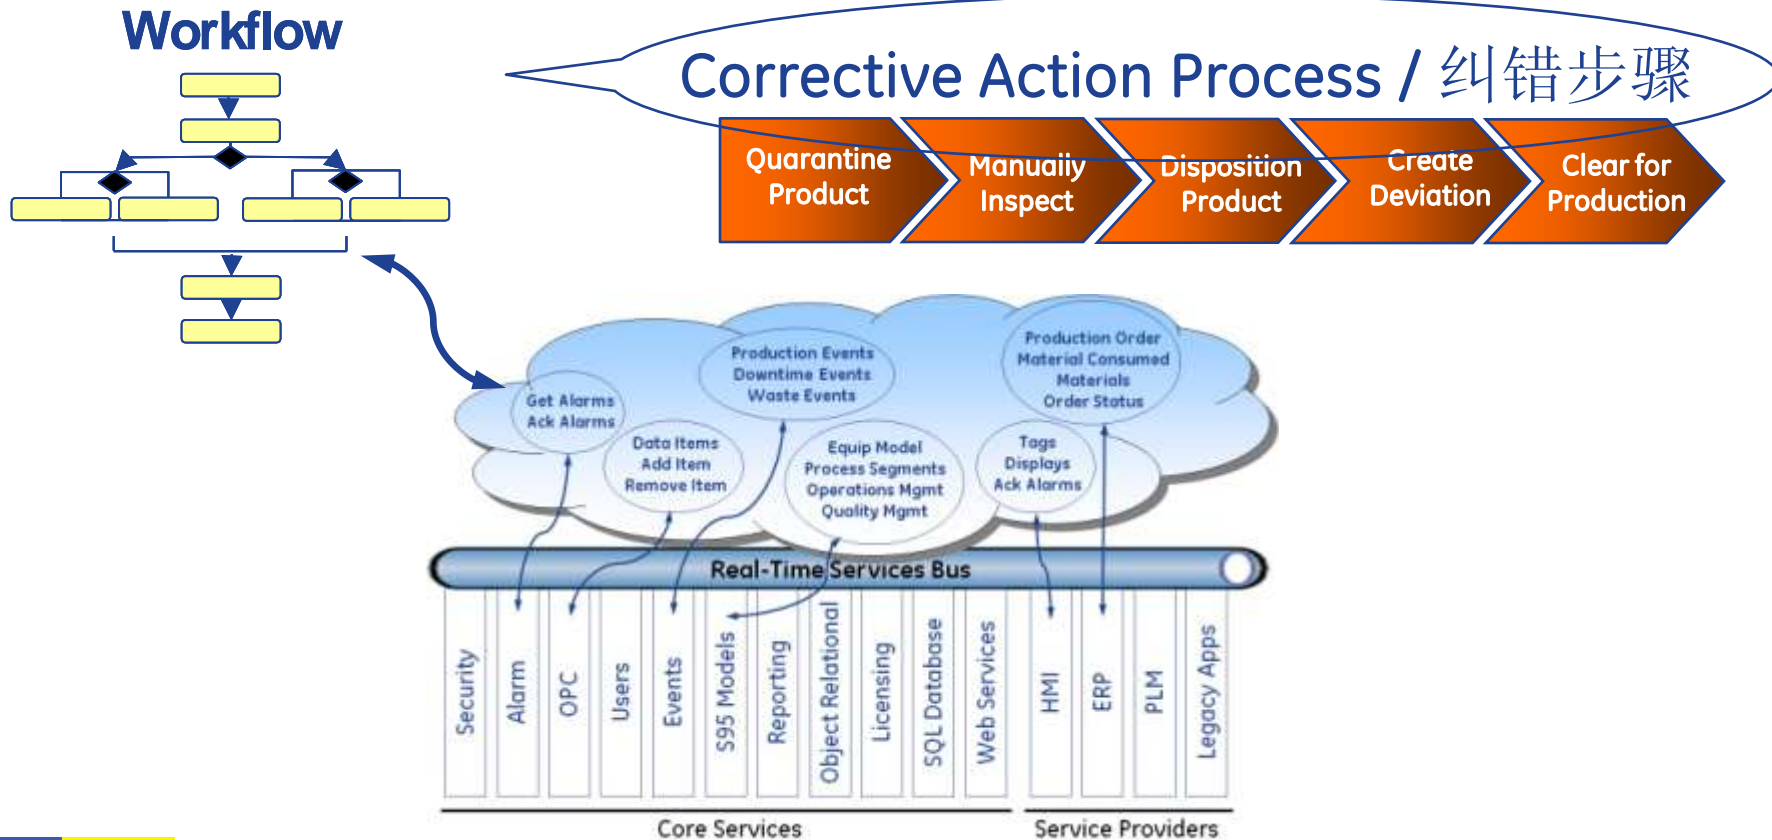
Workflow

Corrective Action Process / 纠错步骤

Quarantine Product

Manually Inspect

Disposition Product

Create Deviation

Clear for Production

Get Alarms
Ack Alarms

Production Events
Downtime Events
Waste Events

Production Order
Material Consumed
Materials
Order Status

Data Items
Add Item
Remove Item

Equip Model
Process Segments
Operations Mgmt
Quality Mgmt

Tags
Displays
Ack Alarms

Real-Time Services Bus

Security

Alarm

OPC

Users

Events

S95 Models

Reporting

Object Relational

Licensing

SQL Database

Web Services

HMI

ERP

PLM

Legacy Apps

Core Services

Service Providers